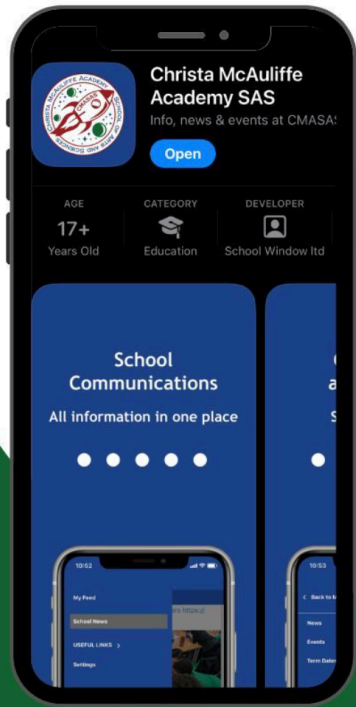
Christa McAuliffe Academy SAS

Info, news & events at CMASA

Open

AGE
17+
Years Old

CATEGORY
Education

DEVELOPER
School Window ltd

School Communications

All information in one place

10:52

My Feed

School News

USEFUL LINKS >

Settings

10:53

< Back to

News

Events

Term Dates